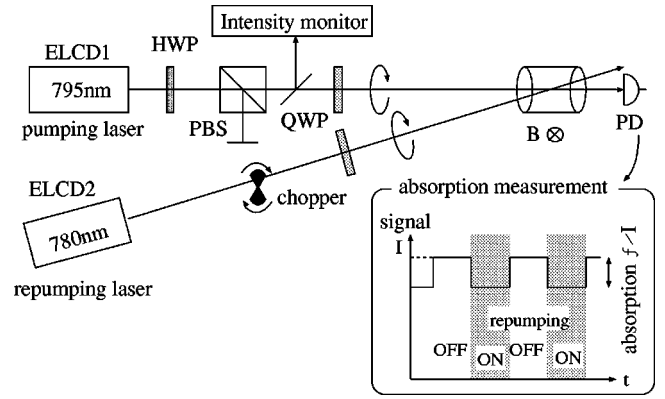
Intensity monitor

ELCD1

795nm

pumping laser

HWP

PBS

QWP

B ⊗

PD

ELCD2

780nm

repumping laser

chopper

absorption measurement

signal

I

absorption $f \cdot I$

repumping

OFF

ON

OFF

ON

t